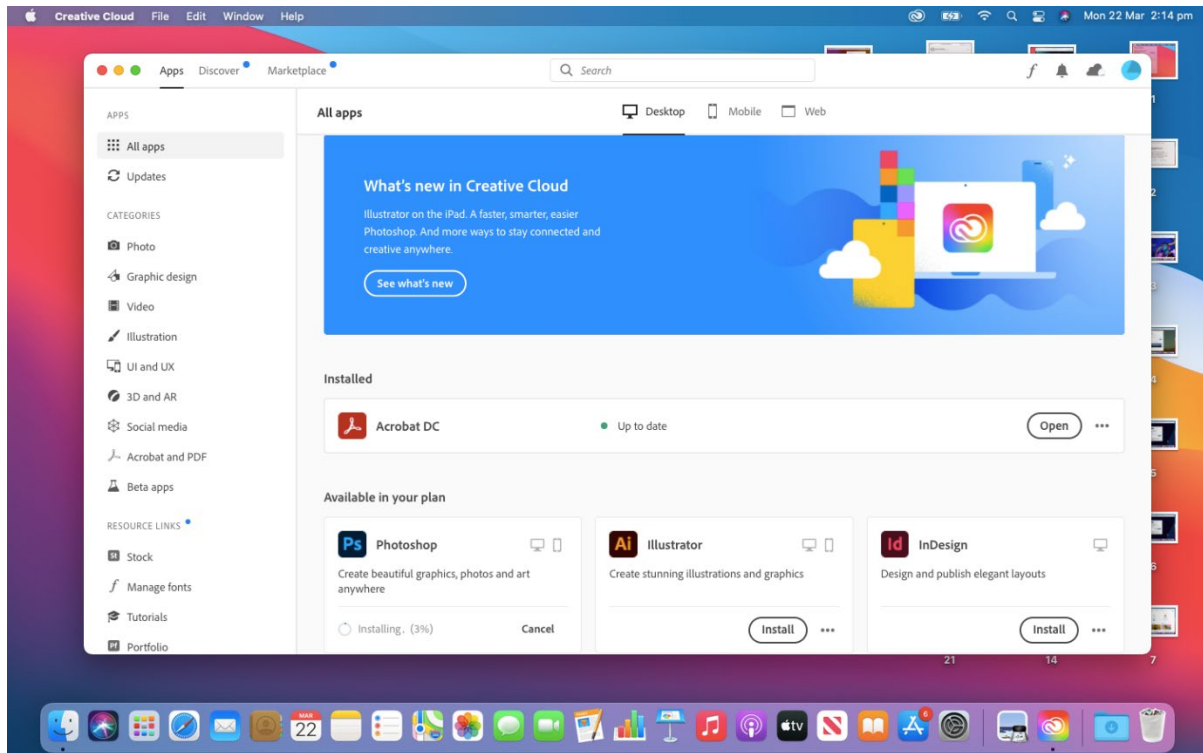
Creative Cloud File Edit Window Help

Mon 22 Mar 2:14 pm

Apps Discover Marketplace

Search

APPS

All apps

Updates

CATEGORIES

Photo

Graphic design

Video

Illustration

UI and UX

3D and AR

Social media

Acrobat and PDF

Beta apps

RESOURCE LINKS

Stock

Manage fonts

Tutorials

Portfolio

All apps

Desktop Mobile Web

What's new in Creative Cloud

Illustrator on the iPad. A faster, smarter, easier Photoshop. And more ways to stay connected and creative anywhere.

See what's new

Installed

Acrobat DC

Up to date

Open

Available in your plan

Ps Photoshop

Create beautiful graphics, photos and art anywhere

Installing.. (3%)

Cancel

Ai Illustrator

Create stunning illustrations and graphics

Install

Id InDesign

Design and publish elegant layouts

Install

21 14 7

MAR 22